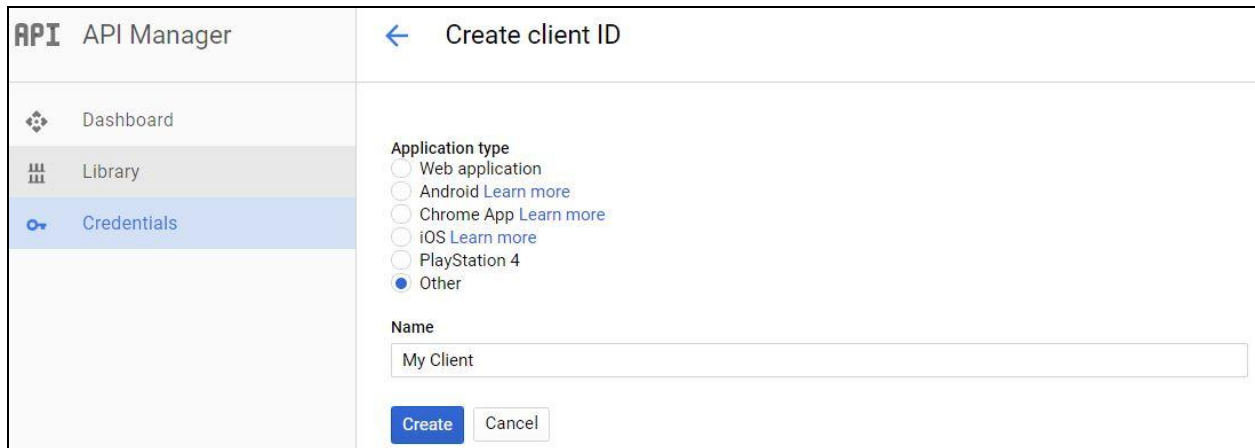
API API Manager

← Create client ID

Dashboard

Library

Credentials

Application type

Web application

Android Learn more

Chrome App Learn more

iOS Learn more

PlayStation 4

Other

Name

My Client

Create Cancel